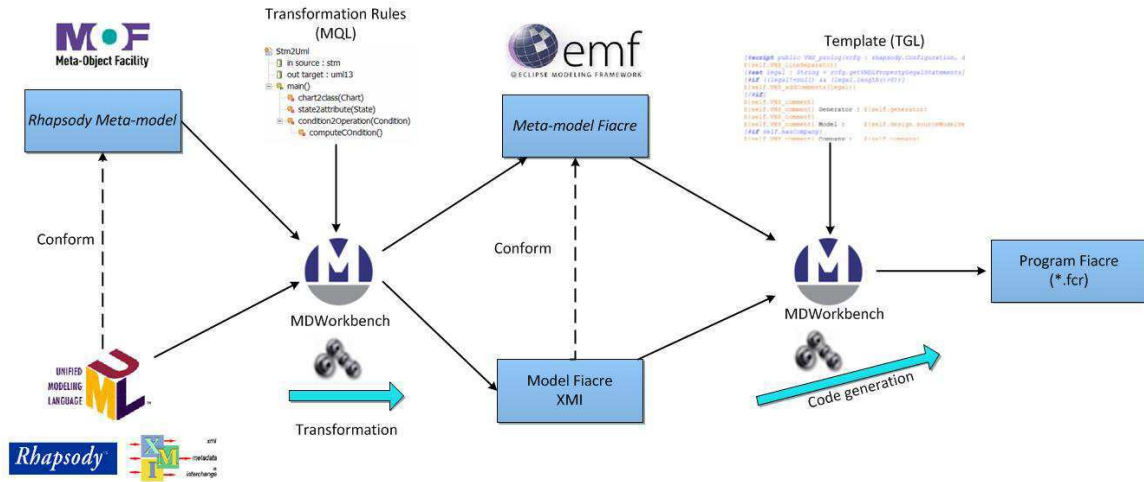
MOF
Meta-Object Facility

Rhapsody Meta-model

Conform

UNIFIED MODELING LANGUAGE
UML

Rhapsody

XMI
xml
metadata
interchange

Transformation Rules
(MQL)

Stm2Uml
in source : stm
out target : uml13
main()
chart2class(Chart)
state2attribute(State)
condition2Operation(Condition)
computeCOndition()

MDWorkbench

Transformation

emf
ECLIPSE MODELING FRAMEWORK

Meta-model Fiacre

Conform

Model Fiacre
XMI

Template (TGL)

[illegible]

MDWorkbench

Code generation

Program Fiacre
(*.fcr)